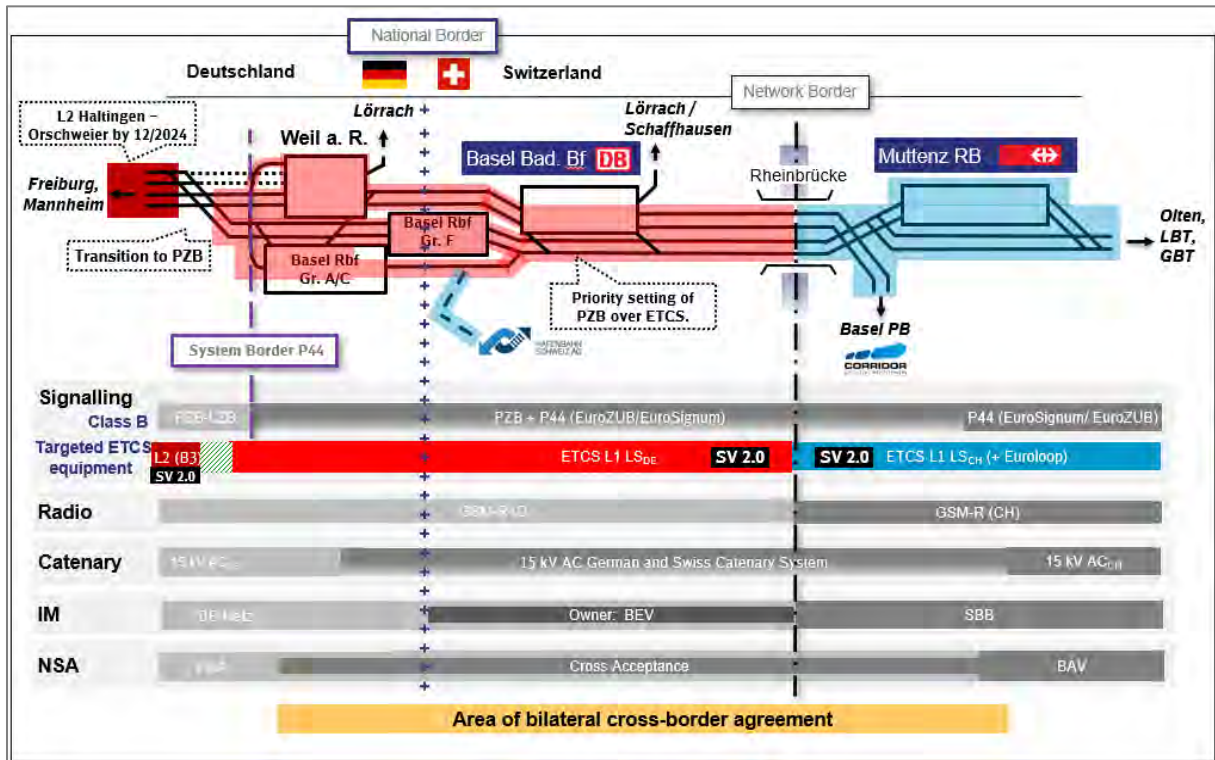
National Border

Deutschland

Switzerland

Network Border

L2 Haltingen – Orschweier by 12/2024

Lörrach

Lörrach / Schaffhausen

Weil a. R.

Basel Bad. Bf DB

Muttenz RB

Rheinbrücke

Freiburg, Mannheim

Basel Rbf Gr. F

Olten, LBT, GBT

Basel Rbf Gr. A/C

Transition to PZB

Priority setting of PZB over ETCS.

Basel PB

HAFENBAHN SCHWEIZ AG

CORRIDOR

System Border P44

Signalling

Class B

PZB+LZB

PZB + P44 (EuroZUB/EuroSignum)

P44 (EuroSignum/ EuroZUB)

Targeted ETCS equipment

L2 (B3)

SV 2.0

ETCS L1 LS$_{DE}$

SV 2.0

SV 2.0

ETCS L1 LS$_{CH}$ (+ Euroloop)

Radio

GSM-R (D)

GSM-R (CH)

Catenary

15 kV AC$_{DE}$

15 kV AC German and Swiss Catenary System

15 kV AC$_{CH}$

IM

DB Netz

Owner: BEV

SBB

NSA

EBA

Cross Acceptance

BAV

Area of bilateral cross-border agreement